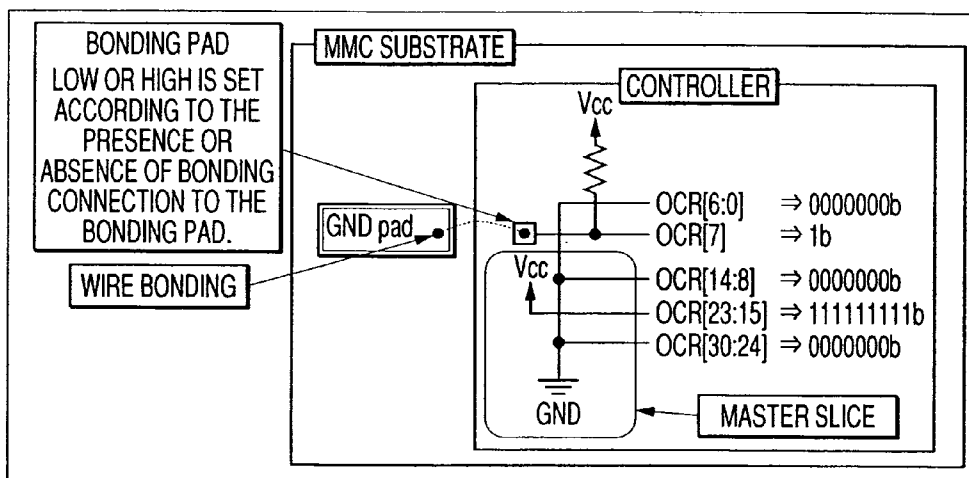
BONDING PAD
LOW OR HIGH IS SET ACCORDING TO THE PRESENCE OR ABSENCE OF BONDING CONNECTION TO THE BONDING PAD.

MMC SUBSTRATE

CONTROLLER

Vcc

GND pad

WIRE BONDING

OCR[6:0] $\Rightarrow$ 0000000b
OCR[7] $\Rightarrow$ 1b

Vcc

OCR[14:8] $\Rightarrow$ 0000000b
OCR[23:15] $\Rightarrow$ 111111111b
OCR[30:24] $\Rightarrow$ 0000000b

GND

MASTER SLICE